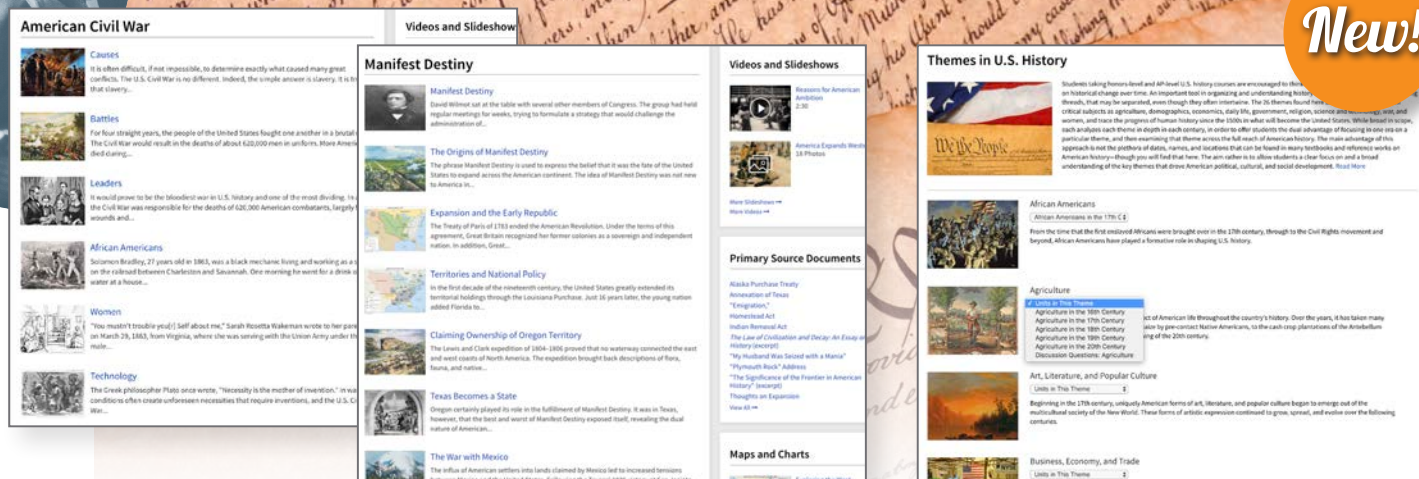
New!

American Civil War

Videos and Slideshows

Causes
It is often difficult, if not impossible, to determine exactly what caused many great conflicts. The U.S. Civil War is no different. Indeed, the simple answer is slavery. It is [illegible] that slavery...

Battles
For four straight years, the people of the United States fought one another in a brutal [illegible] The Civil War would result in the deaths of about 620,000 men in uniform. More American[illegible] died during...

Leaders
It would prove to be the bloodiest war in U.S. history and one of the most dividing. In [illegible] the Civil War was responsible for the deaths of 620,000 American combatants, largely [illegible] wounds and...

African Americans
Solomon Bradley, 27 years old in 1863, was a black mechanic living and working as a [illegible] on the railroad between Charleston and Savannah. One morning he went for a drink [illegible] water at a house...

Women
"You mustn't trouble yo[r] Self about me," Sarah Rosetta Wakeman wrote to her pare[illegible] on March 29, 1863, from Virginia, where she was serving with the Union Army under th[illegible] mule...

Technology
The Greek philosopher Plato once wrote, "Necessity is the mother of invention." In wa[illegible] conditions often create unforeseen necessities that require inventions, and the U.S. C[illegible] War...

Manifest Destiny

Manifest Destiny
David Wilmot sat at the table with several other members of Congress. The group had held regular meetings for weeks, trying to formulate a strategy that would challenge the administration of...

The Origins of Manifest Destiny
The phrase Manifest Destiny is used to express the belief that it was the fate of the United States to expand across the American continent. The idea of Manifest Destiny was not new to America in...

Expansion and the Early Republic
The Treaty of Paris of 1783 ended the American Revolution. Under the terms of this agreement, Great Britain recognized her former colonies as a sovereign and independent nation. In addition, Great...

Territories and National Policy
In the first decade of the nineteenth century, the United States greatly extended its territorial holdings through the Louisiana Purchase. Just 16 years later, the young nation added Florida to...

Claiming Ownership of Oregon Territory
The Lewis and Clark expedition of 1804–1806 proved that no waterway connected the east and west coasts of North America. The expedition brought back descriptions of flora, fauna, and native...

Texas Becomes a State
Oregon certainly played its role in the fulfillment of Manifest Destiny. It was in Texas, however, that the best and worst of Manifest Destiny exposed itself, revealing the dual nature of American...

The War with Mexico
The influx of American settlers into lands claimed by Mexico led to increased tensions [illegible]

Videos and Slideshows
Reasons for American Ambition
2:30
America Expands West
18 Photos
More Slideshows →
More Videos →

Primary Source Documents
Alaska Purchase Treaty
Annexation of Texas
"Emigration"
Homestead Act
Indian Removal Act
The Law of Civilization and Decay: An Essay on History (excerpt)
"My Husband Was Seized with a Mania"
"Plymouth Rock" Address
"The Significance of the Frontier in American History" (excerpt)
Thoughts on Expansion
View All →

Maps and Charts

Themes in U.S. History

Students taking honors-level and AP-level U.S. history courses are encouraged to thi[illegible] on historical change over time. An important tool in organizing and understanding history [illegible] threads, that may be separated, even though they often intertwine. The 26 themes found here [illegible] critical subjects as agriculture, demographics, economics, daily life, government, religion, science and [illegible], war, and women, and trace the progress of human history since the 1500s in what will become the United States. While broad in scope, each analyzes each theme in depth in each century, in order to offer students the dual advantage of focusing in one on a particular theme, and then examining that theme across the full reach of American history. The main advantage of this approach is not the plethora of dates, names, and locations that can be found in many textbooks and reference works on American history—though you will find that here. The aim rather is to allow students a clear focus on and a broad understanding of the key themes that drove American political, cultural, and social development. Read More

African Americans
African Americans in the 17th C
From the time that the first enslaved Africans were brought over in the 17th century, through to the Civil Rights movement and beyond, African Americans have played a formative role in shaping U.S. history.

Agriculture
✓ Units in This Theme
Agriculture in the 16th Century
Agriculture in the 17th Century
Agriculture in the 18th Century
Agriculture in the 19th Century
Agriculture in the 20th Century
Discussion Questions: Agriculture
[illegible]ct of American life throughout the country's history. Over the years, it has taken many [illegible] by pre-contact Native Americans, to the cash crop plantations of the Antebellum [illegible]ing of the 20th century.

Art, Literature, and Popular Culture
Units in This Theme
Beginning in the 17th century, uniquely American forms of art, literature, and popular culture began to emerge out of the multicultural society of the New World. These forms of artistic expression continued to grow, spread, and evolve over the following centuries.

Business, Economy, and Trade
Units in This Theme

We the People